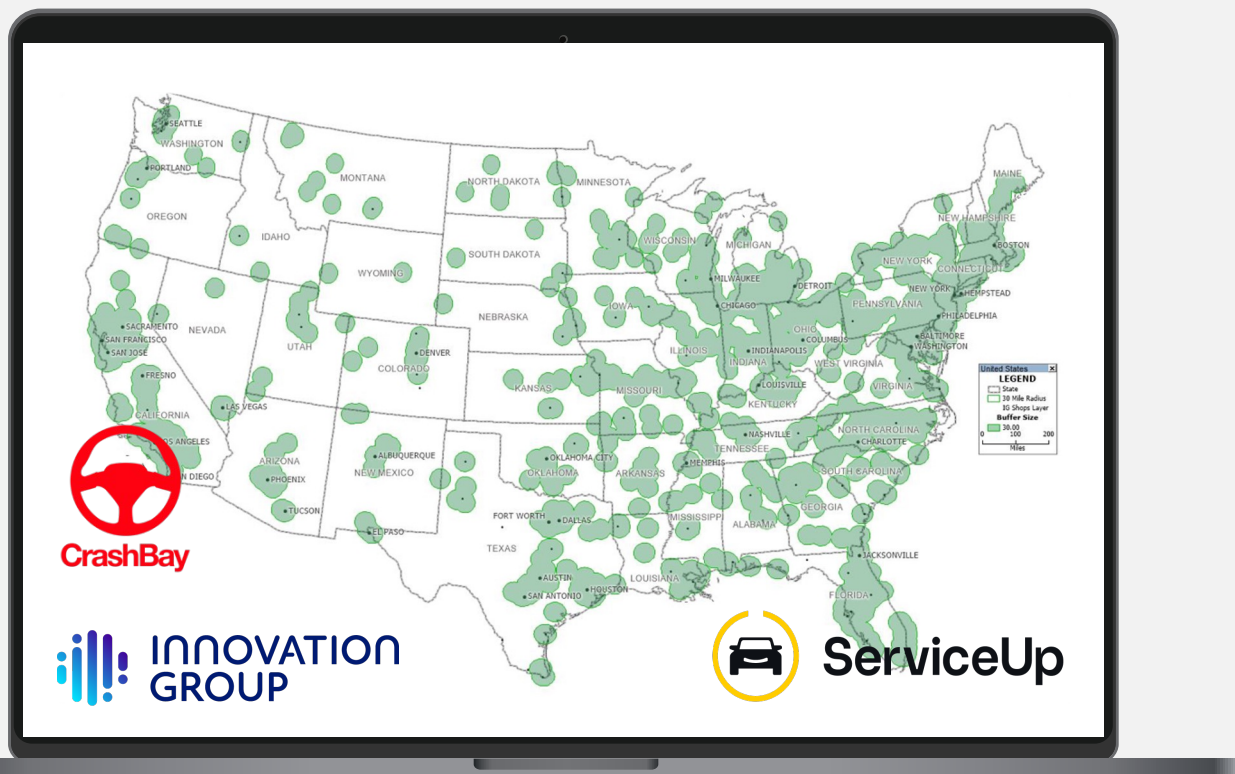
SEATTLE
WASHINGTON
PORTLAND
OREGON
MONTANA
IDAHO
NORTH DAKOTA
MINNESOTA
SOUTH DAKOTA
WYOMING
WISCONSIN
MICHIGAN
NEBRASKA
IOWA
NEVADA
SACRAMENTO
SAN FRANCISCO
SAN JOSE
FRESNO
UTAH
DENVER
COLORADO
CALIFORNIA
LAS VEGAS
LOS ANGELES
SAN DIEGO
ARIZONA
PHOENIX
TUCSON
NEW MEXICO
ALBUQUERQUE
EL PASO
KANSAS
MISSOURI
ILLINOIS
INDIANA
OHIO
MILWAUKEE
CHICAGO
DETROIT
INDIANAPOLIS
COLUMBUS
OKLAHOMA
OKLAHOMA CITY
ARKANSAS
MEMPHIS
TENNESSEE
NASHVILLE
KENTUCKY
LOUISVILLE
WEST VIRGINIA
VIRGINIA
PENNSYLVANIA
NEW YORK
NEW YORK
HEMPSTEAD
PHILADELPHIA
BALTIMORE
WASHINGTON
CONNECTICUT
BOSTON
NEW HAMPSHIRE
MAINE
NORTH CAROLINA
CHARLOTTE
SOUTH CAROLINA
GEORGIA
ALABAMA
MISSISSIPPI
LOUISIANA
TEXAS
FORT WORTH
DALLAS
AUSTIN
SAN ANTONIO
HOUSTON
JACKSONVILLE
FLORIDA
United States
LEGEND
State
30 Mile Radius
IG Shops Layer
Buffer Size
30.00
0 100 200
Miles
CrashBay
INNOVATION GROUP
ServiceUp